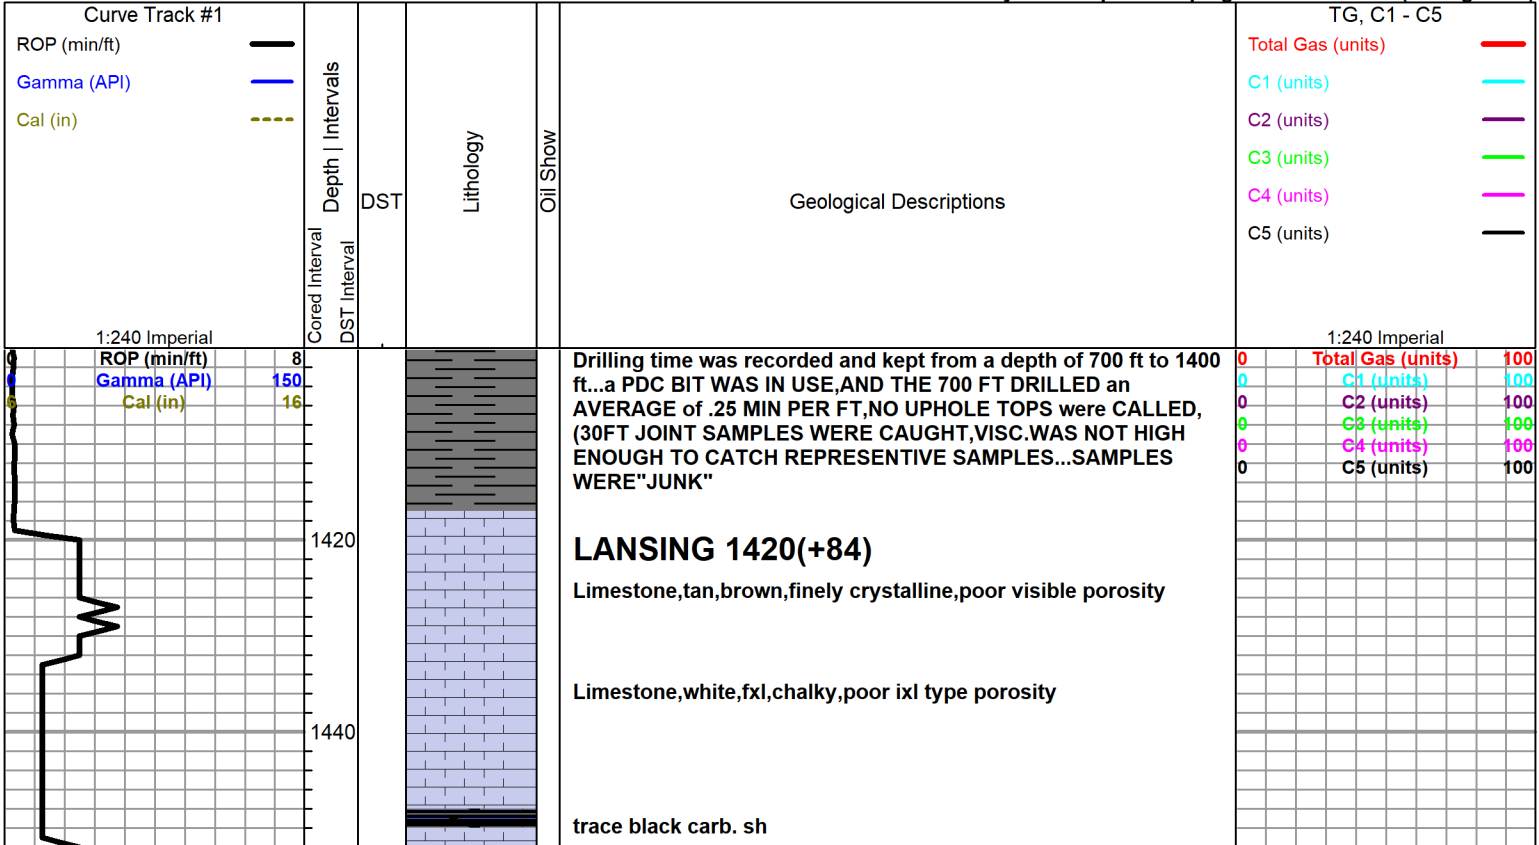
Curve Track #1
ROP (min/ft)
Gamma (API)
Cal (in)
1:240 Imperial

Cored Interval
Depth | Intervals
DST Interval
DST
Lithology
Oil Show
Geological Descriptions

TG, C1 - C5
Total Gas (units)
C1 (units)
C2 (units)
C3 (units)
C4 (units)
C5 (units)
1:240 Imperial

0 ROP (min/ft) 8
0 Gamma (API) 150
6 Cal (in) 16

1420
1440

Drilling time was recorded and kept from a depth of 700 ft to 1400 ft...a PDC BIT WAS IN USE,AND THE 700 FT DRILLED an AVERAGE of .25 MIN PER FT,NO UPHOLE TOPS were CALLED,(30FT JOINT SAMPLES WERE CAUGHT,VISC.WAS NOT HIGH ENOUGH TO CATCH REPRESENTIVE SAMPLES...SAMPLES WERE"JUNK"

LANSING 1420(+84)

Limestone,tan,brown,finely crystalline,poor visible porosity

Limestone,white,fxl,chalky,poor ixl type porosity

trace black carb. sh

0 Total Gas (units) 100
0 C1 (units) 100
0 C2 (units) 100
0 C3 (units) 100
0 C4 (units) 100
0 C5 (units) 100